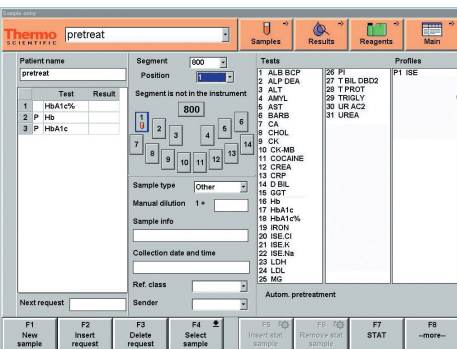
Sample entry

Thermo SCIENTIFIC pretreat

Samples Results Reagents Main

Patient name
pretreat

| | | Test | Result |
|---|---|---|---|
| 1 | | HbA1c% | |
| 2 | P | Hb | |
| 3 | P | HbA1c | |

Next request

Segment 800
Position 1
Segment is not in the instrument
800
1 2 3 4 5 6 7 8 9 10 11 12 13 14

Sample type Other
Manual dilution 1 +
Sample info
Collection date and time
Ref. class
Sender

Tests
1 ALB BCP
2 ALP DEA
3 ALT
4 AMYL
5 AST
6 BARB
7 CA
8 CHOL
9 CK
10 CK-MB
11 COCAINE
12 CREA
13 CRP
14 D BIL
15 GGT
16 Hb
17 HbA1c
18 HbA1c%
19 IRON
20 ISE.Cl
21 ISE.K
22 ISE.Na
23 LDH
24 LDL
25 MG
26 PI
27 T BIL DBD2
28 T PROT
29 TRIGLY
30 UR AC2
31 UREA

Profiles
P1 ISE

Autom. pretreatment

F1 New sample
F2 Insert request
F3 Delete request
F4 Select sample
F5 Insert stat sample
F6 Remove stat sample
F7 STAT
F8 --more--